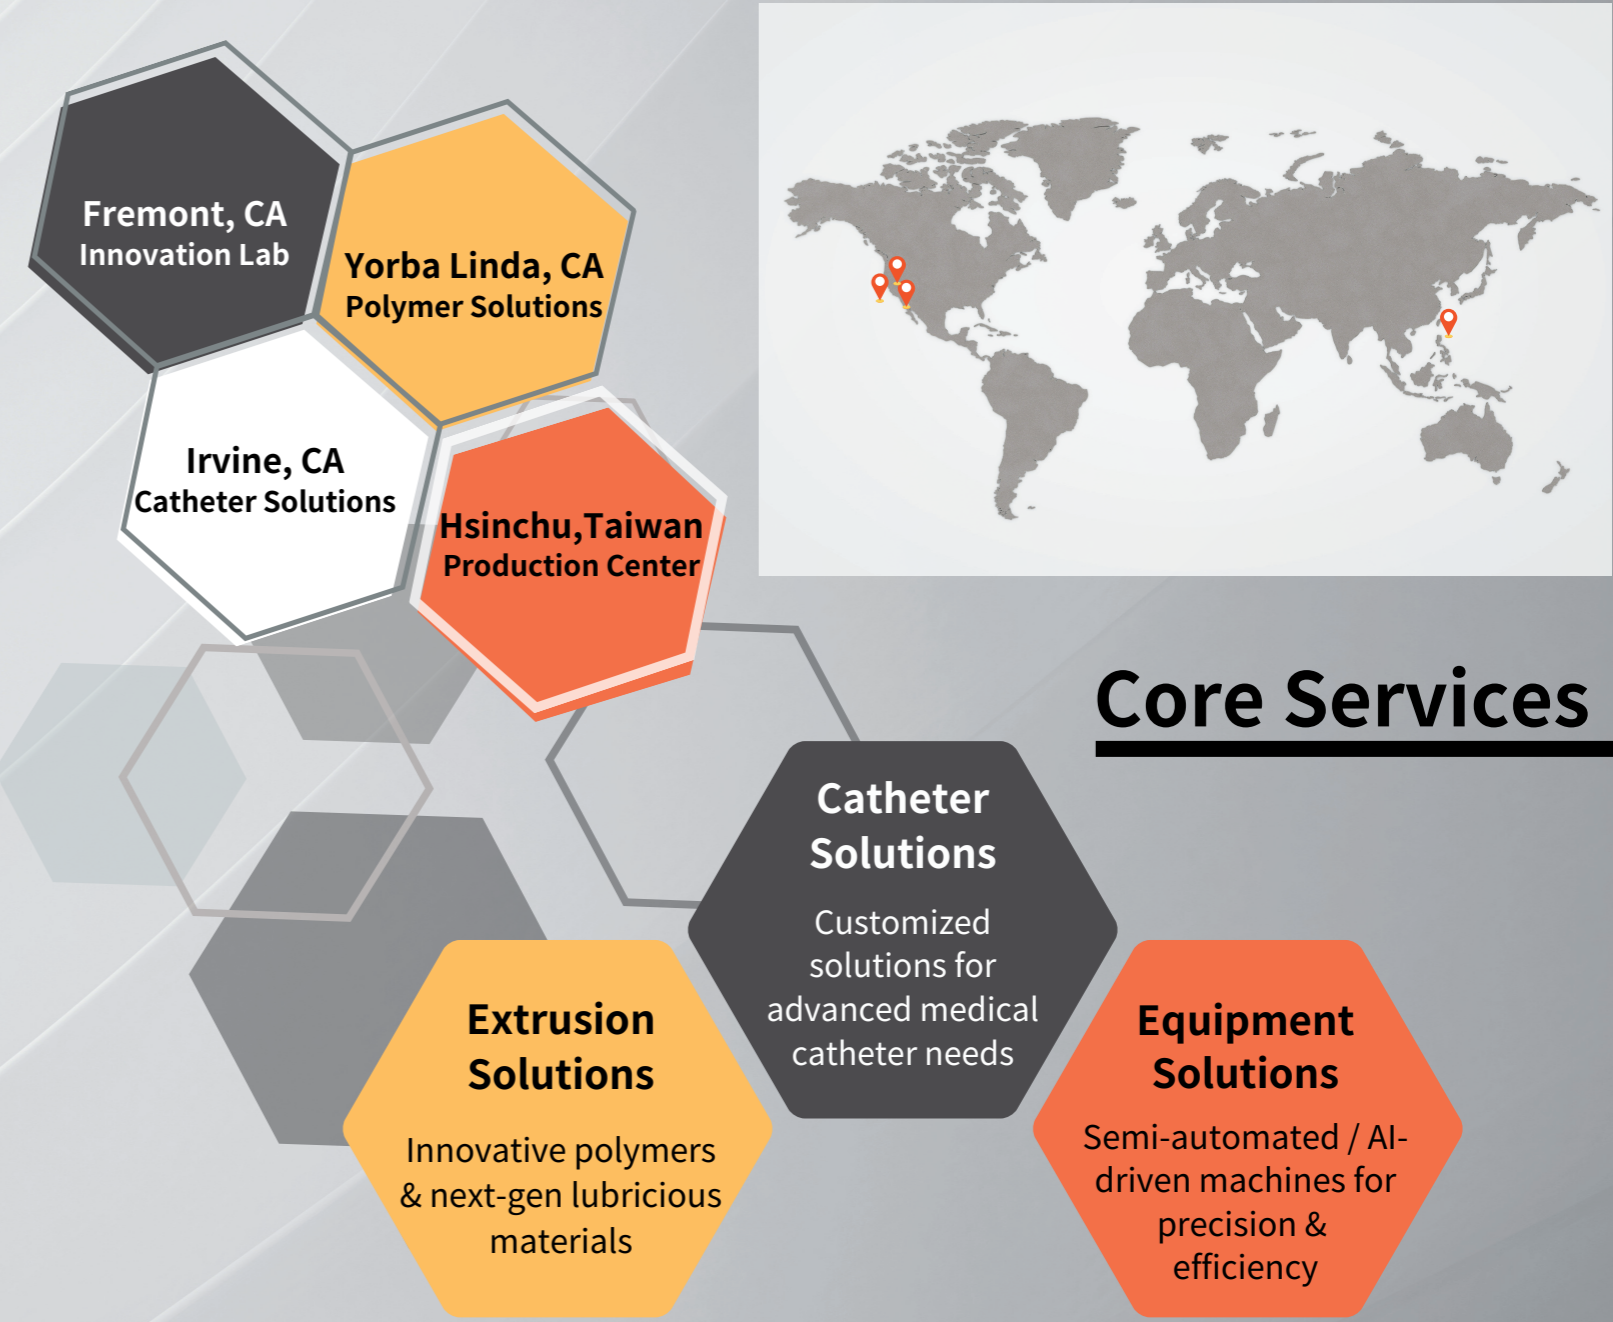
Fremont, CA
Innovation Lab

Yorba Linda, CA
Polymer Solutions

Irvine, CA
Catheter Solutions

Hsinchu,Taiwan
Production Center

Core Services

Catheter Solutions
Customized solutions for advanced medical catheter needs

Extrusion Solutions
Innovative polymers & next-gen lubricious materials

Equipment Solutions
Semi-automated / AI-driven machines for precision & efficiency